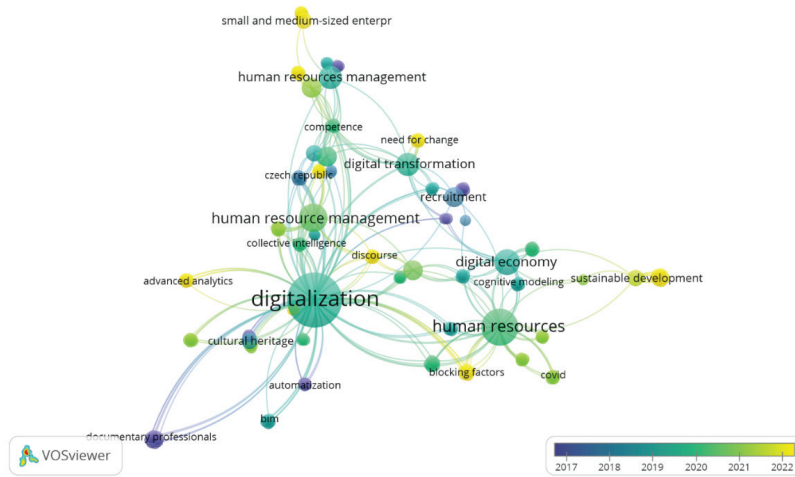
small and medium-sized enterpr
human resources management
competence
need for change
digital transformation
czech republic
recruitment
human resource management
collective intelligence
discourse
digital economy
advanced analytics
cognitive modeling
sustainable development
digitalization
human resources
cultural heritage
blocking factors
covid
automatization
bim
documentary professionals
VOSviewer
2017 2018 2019 2020 2021 2022